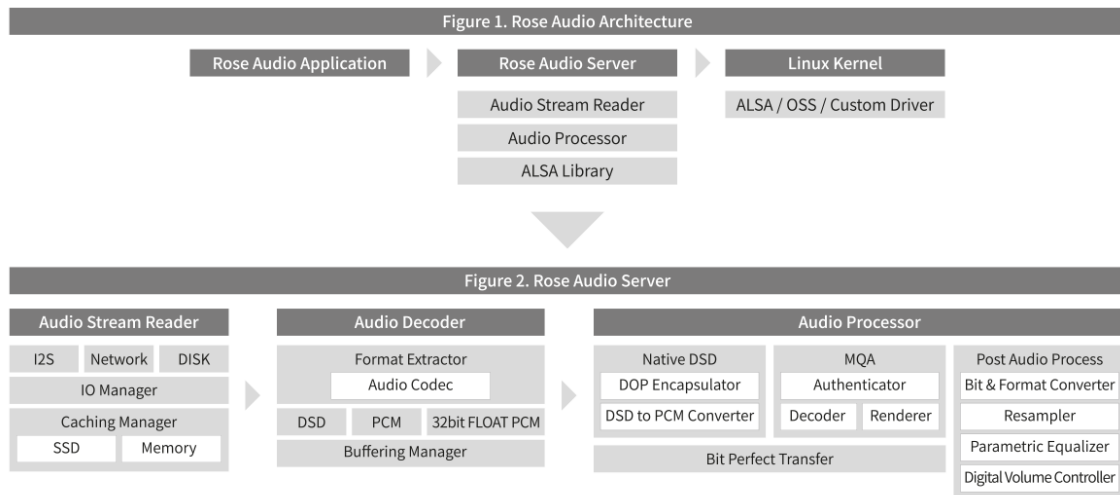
Figure 1. Rose Audio Architecture

Rose Audio Application

Rose Audio Server
Audio Stream Reader
Audio Processor
ALSA Library

Linux Kernel
ALSA / OSS / Custom Driver

Figure 2. Rose Audio Server

Audio Stream Reader
I2S
Network
DISK
IO Manager
Caching Manager
SSD
Memory

Audio Decoder
Format Extractor
Audio Codec
DSD
PCM
32bit FLOAT PCM
Buffering Manager

Audio Processor
Native DSD
DOP Encapsulator
DSD to PCM Converter
MQA
Authenticator
Decoder
Renderer
Bit Perfect Transfer
Post Audio Process
Bit & Format Converter
Resampler
Parametric Equalizer
Digital Volume Controller